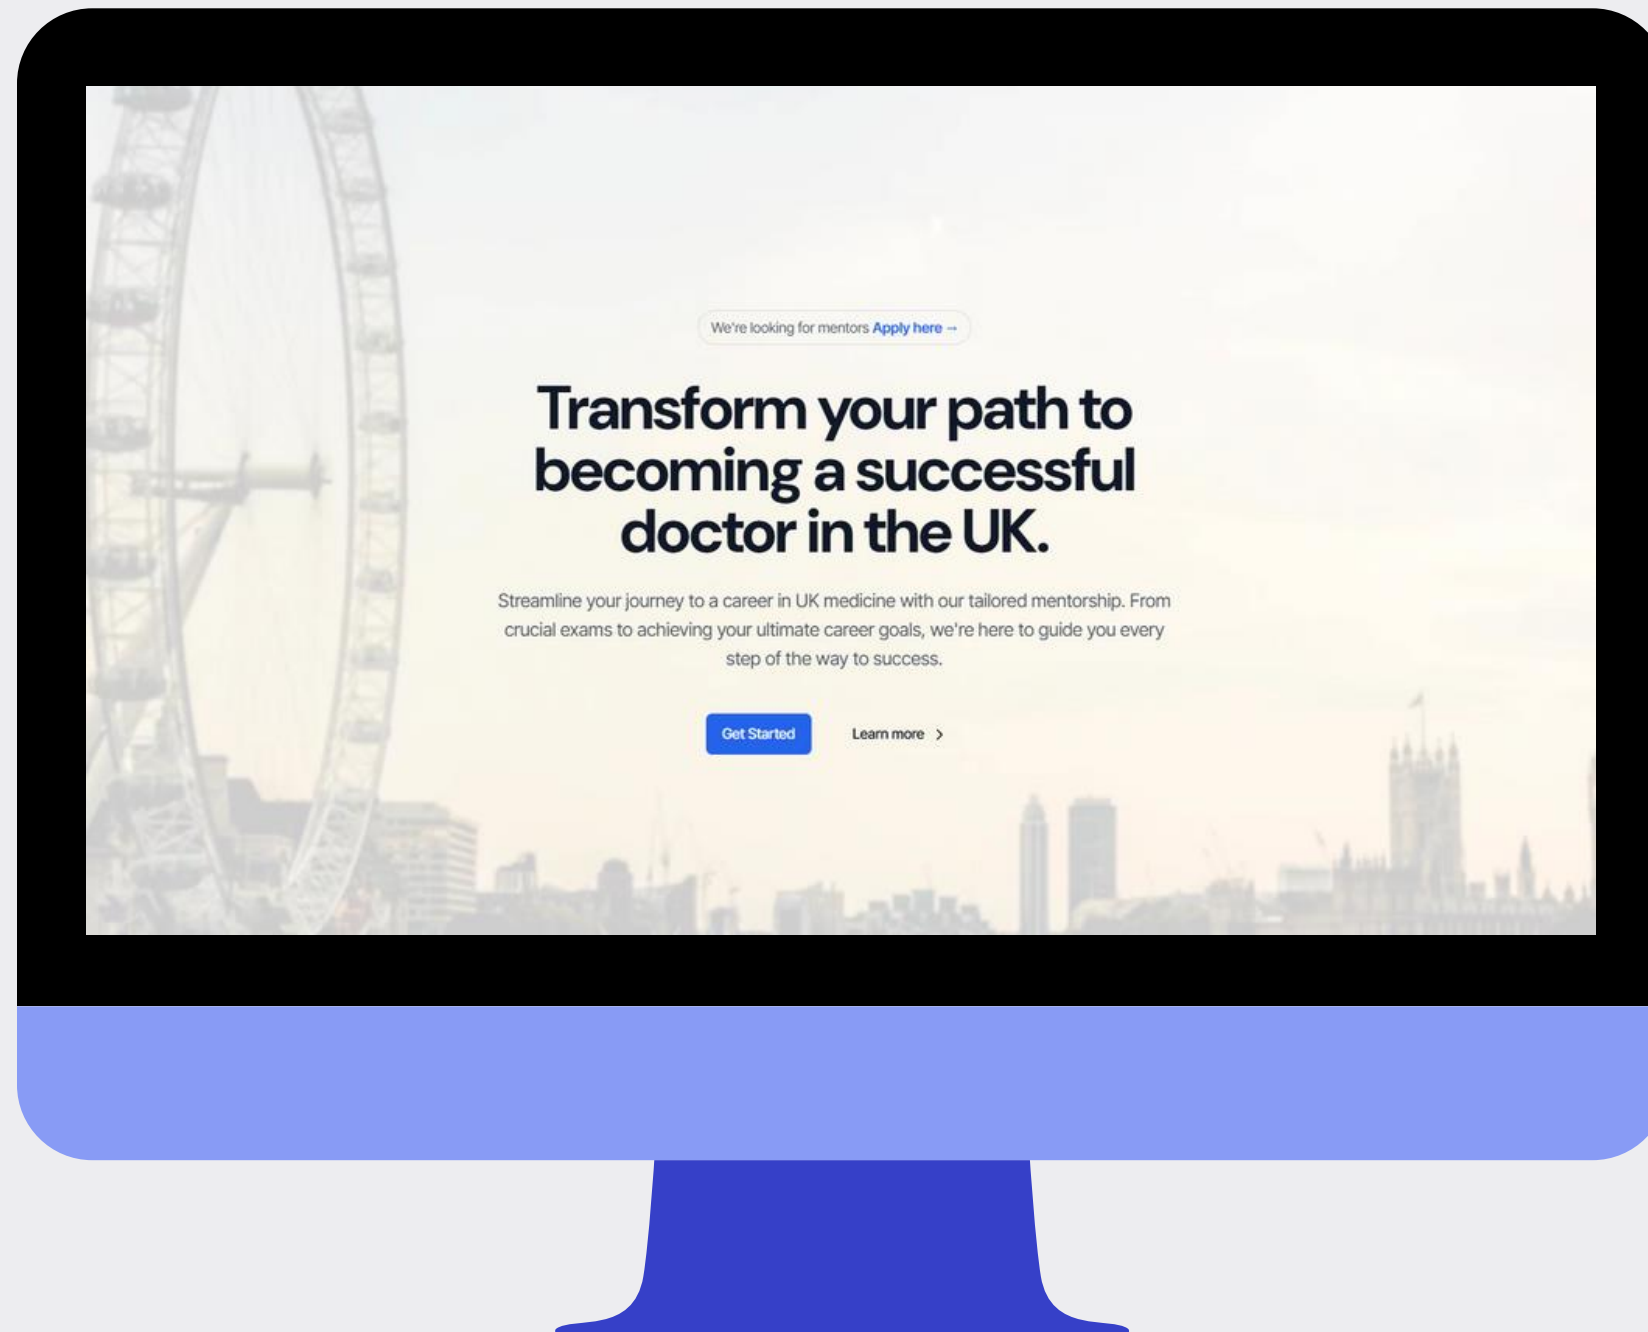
We're looking for mentors Apply here →

Transform your path to becoming a successful doctor in the UK.

Streamline your journey to a career in UK medicine with our tailored mentorship. From crucial exams to achieving your ultimate career goals, we're here to guide you every step of the way to success.

Get Started

Learn more >